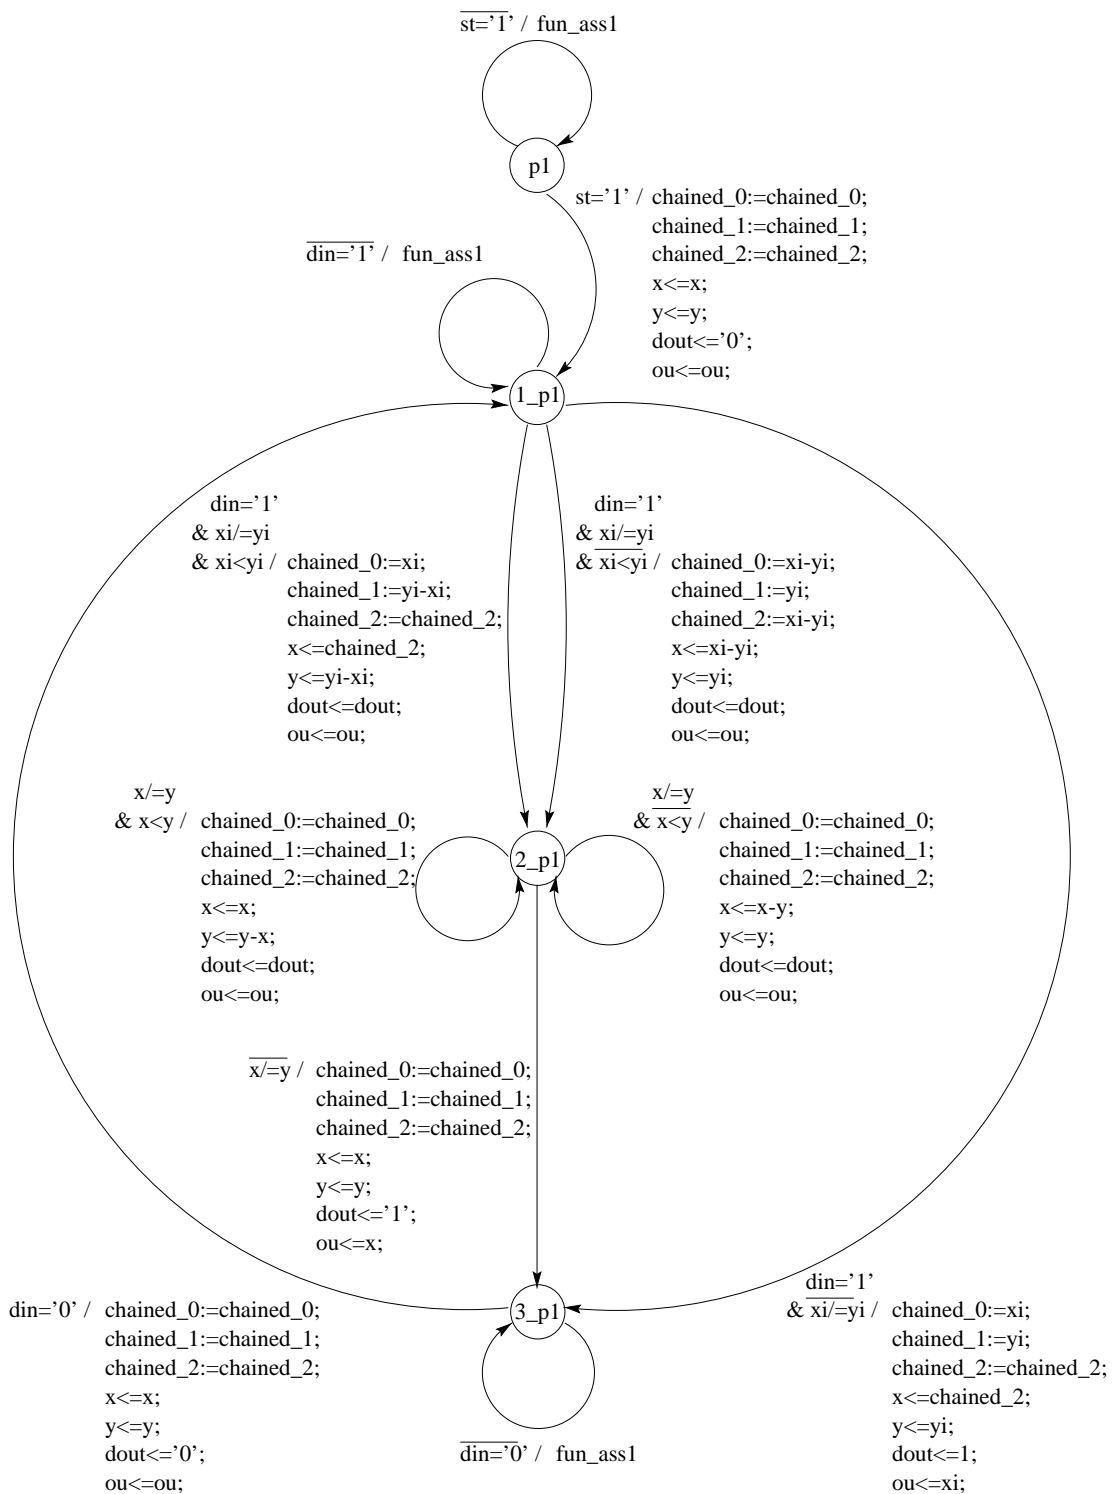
$\overline{st='1'}$ / fun_ass1

p1

st='1' / chained_0:=chained_0;
chained_1:=chained_1;
chained_2:=chained_2;
x<=x;
y<=y;
dout<='0';
ou<=ou;

$\overline{din='1'}$ / fun_ass1

1_p1

din='1'
& xi/=yi
& xi<yi / chained_0:=xi;
chained_1:=yi-xi;
chained_2:=chained_2;
x<=chained_2;
y<=yi-xi;
dout<=dout;
ou<=ou;

din='1'
& xi/=yi
& $\overline{xi<yi}$ / chained_0:=xi-yi;
chained_1:=yi;
chained_2:=xi-yi;
x<=xi-yi;
y<=yi;
dout<=dout;
ou<=ou;

x/=y
& x<y / chained_0:=chained_0;
chained_1:=chained_1;
chained_2:=chained_2;
x<=x;
y<=y-x;
dout<=dout;
ou<=ou;

2_p1

x/=y
& $\overline{x<y}$ / chained_0:=chained_0;
chained_1:=chained_1;
chained_2:=chained_2;
x<=x-y;
y<=y;
dout<=dout;
ou<=ou;

$\overline{x/=y}$ / chained_0:=chained_0;
chained_1:=chained_1;
chained_2:=chained_2;
x<=x;
y<=y;
dout<='1';
ou<=x;

din='0' / chained_0:=chained_0;
chained_1:=chained_1;
chained_2:=chained_2;
x<=x;
y<=y;
dout<='0';
ou<=ou;

3_p1

din='1'
& $\overline{xi/=yi}$ / chained_0:=xi;
chained_1:=yi;
chained_2:=chained_2;
x<=chained_2;
y<=yi;
dout<=1;
ou<=xi;

$\overline{din='0'}$ / fun_ass1